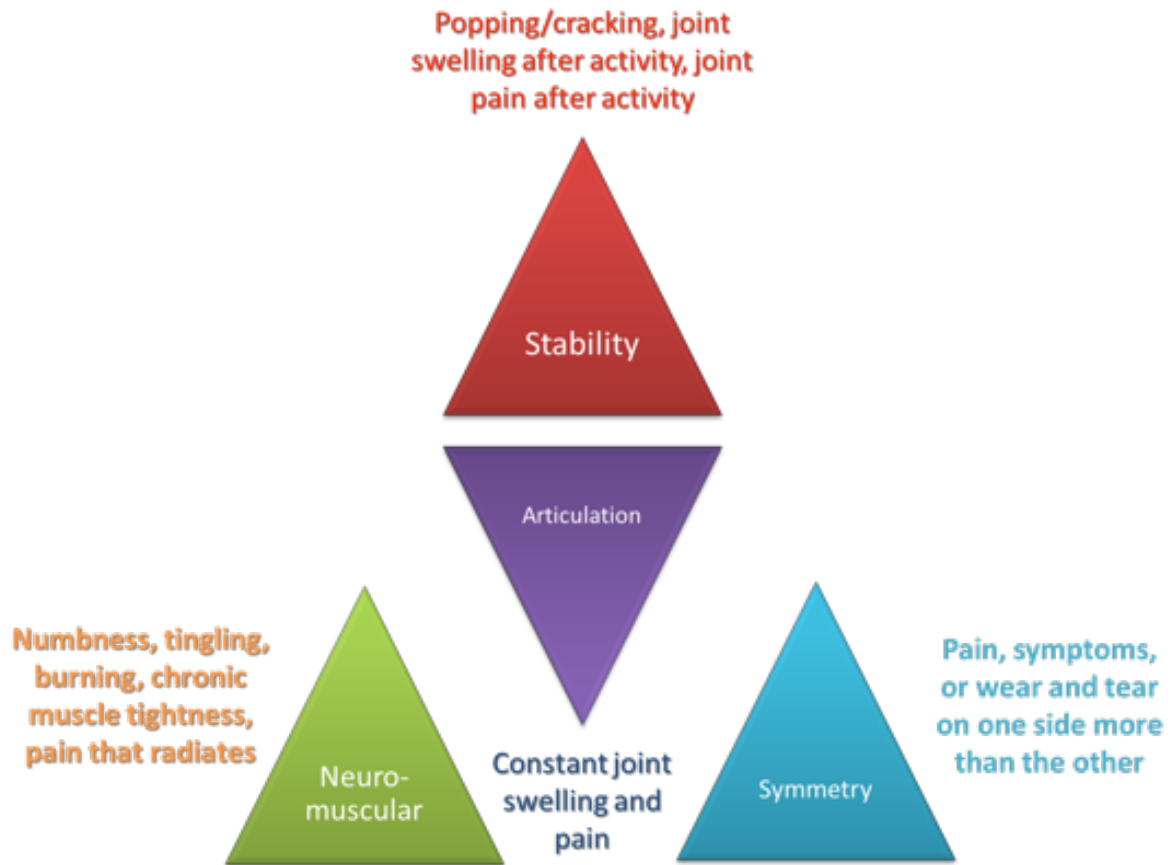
Popping/cracking, joint swelling after activity, joint pain after activity

Stability

Articulation

Numbness, tingling, burning, chronic muscle tightness, pain that radiates

Neuro-muscular

Constant joint swelling and pain

Symmetry

Pain, symptoms, or wear and tear on one side more than the other